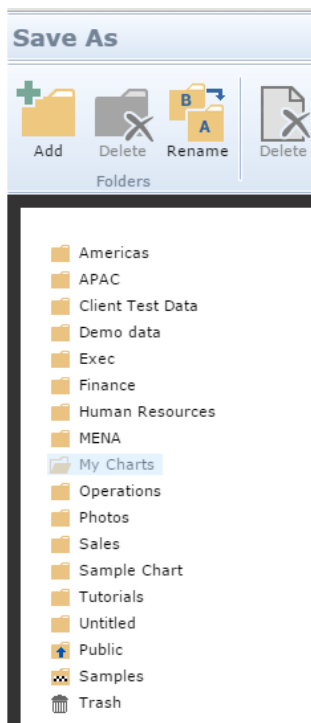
Save As

Add
Delete
Rename
Folders
Delete

Americas
APAC
Client Test Data
Demo data
Exec
Finance
Human Resources
MENA
My Charts
Operations
Photos
Sales
Sample Chart
Tutorials
Untitled
Public
Samples
Trash